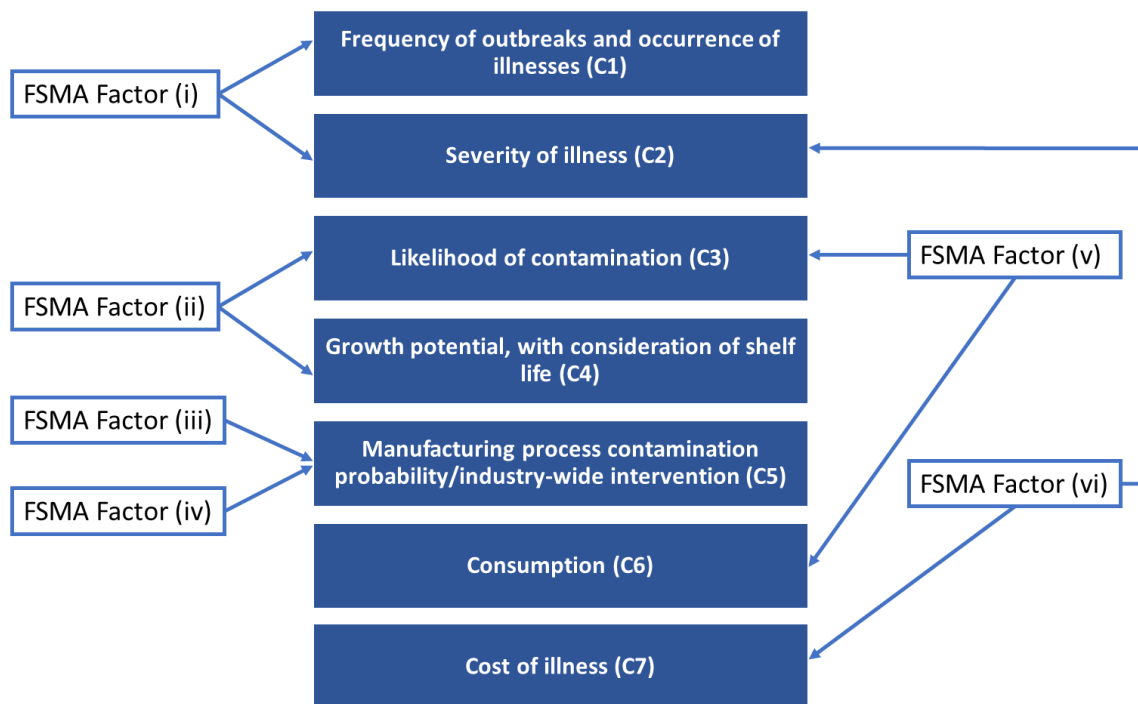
FSMA Factor (i)

Frequency of outbreaks and occurrence of illnesses (C1)

Severity of illness (C2)

FSMA Factor (ii)

Likelihood of contamination (C3)

FSMA Factor (v)

Growth potential, with consideration of shelf life (C4)

FSMA Factor (iii)

Manufacturing process contamination probability/industry-wide intervention (C5)

FSMA Factor (iv)

FSMA Factor (vi)

Consumption (C6)

Cost of illness (C7)